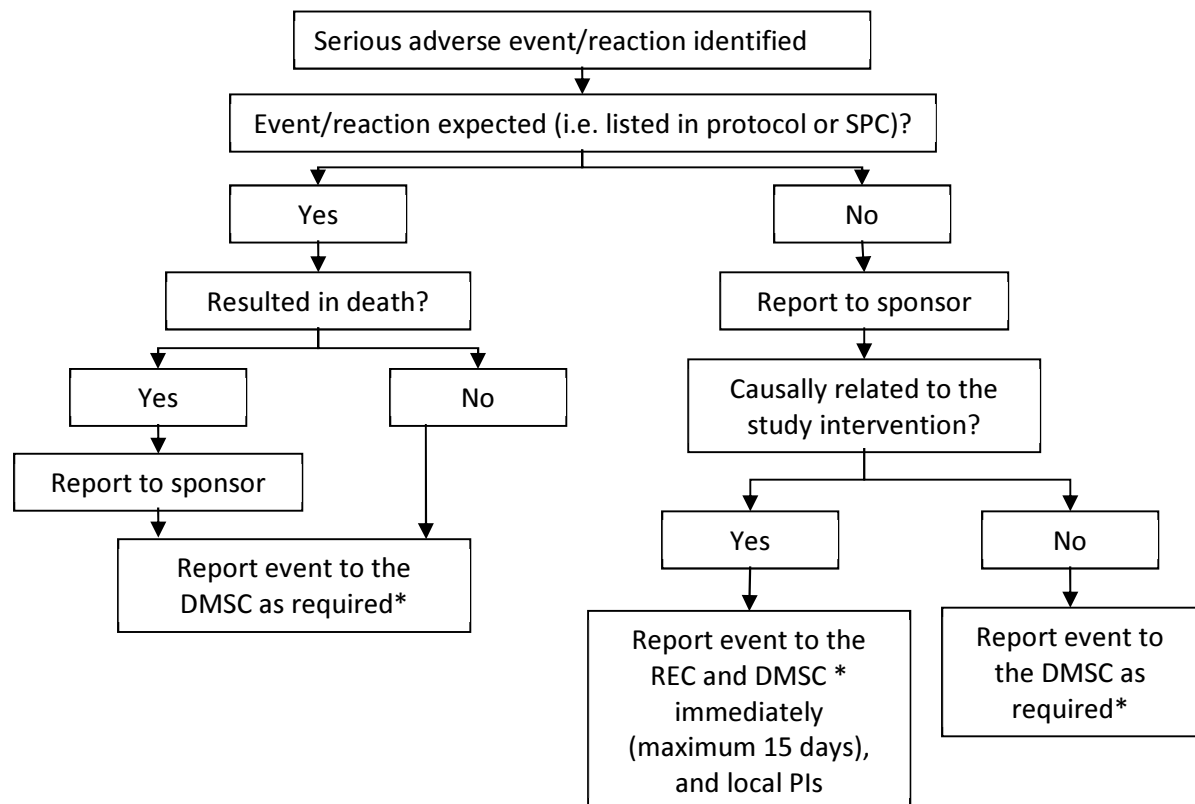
Serious adverse event/reaction identified

Event/reaction expected (i.e. listed in protocol or SPC)?

Yes

No

Resulted in death?

Report to sponsor

Yes

No

Causally related to the study intervention?

Report to sponsor

Report event to the DMSC as required*

Yes

No

Report event to the REC and DMSC * immediately (maximum 15 days), and local PIs

Report event to the DMSC as required*